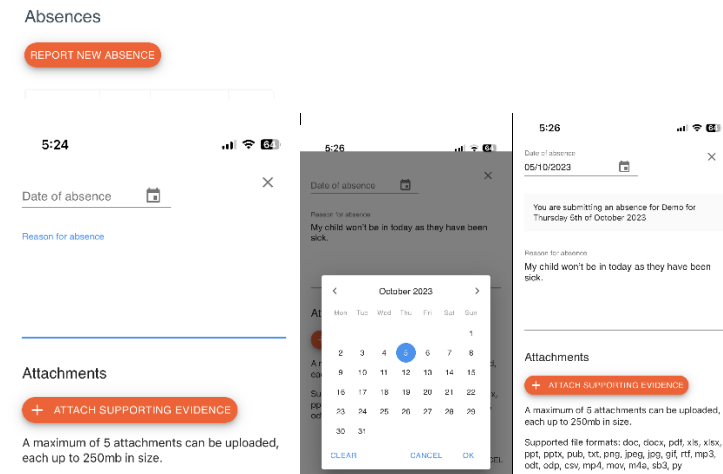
Absences

REPORT NEW ABSENCE

5:24

Date of absence

Reason for absence

Attachments

+ ATTACH SUPPORTING EVIDENCE

A maximum of 5 attachments can be uploaded, each up to 250mb in size.

5:26

Date of absence

Reason for absence

My child won't be in today as they have been sick.

October 2023

| Mon | Tue | Wed | Thu | Fri | Sat | Sun |
|---|---|---|---|---|---|---|
| | | | | | | 1 |
| 2 | 3 | 4 | 5 | 6 | 7 | 8 |
| 9 | 10 | 11 | 12 | 13 | 14 | 15 |
| 16 | 17 | 18 | 19 | 20 | 21 | 22 |
| 23 | 24 | 25 | 26 | 27 | 28 | 29 |
| 30 | 31 | | | | | |

CLEAR CANCEL OK

5:26

Date of absence

05/10/2023

You are submitting an absence for Demo for Thursday 5th of October 2023

Reason for absence

My child won't be in today as they have been sick.

Attachments

+ ATTACH SUPPORTING EVIDENCE

A maximum of 5 attachments can be uploaded, each up to 250mb in size.

Supported file formats: doc, docx, pdf, xls, xlsx, ppt, pptx, pub, txt, png, jpeg, jpg, gif, rtf, mp3, odt, odp, csv, mp4, mov, m4a, sb3, py